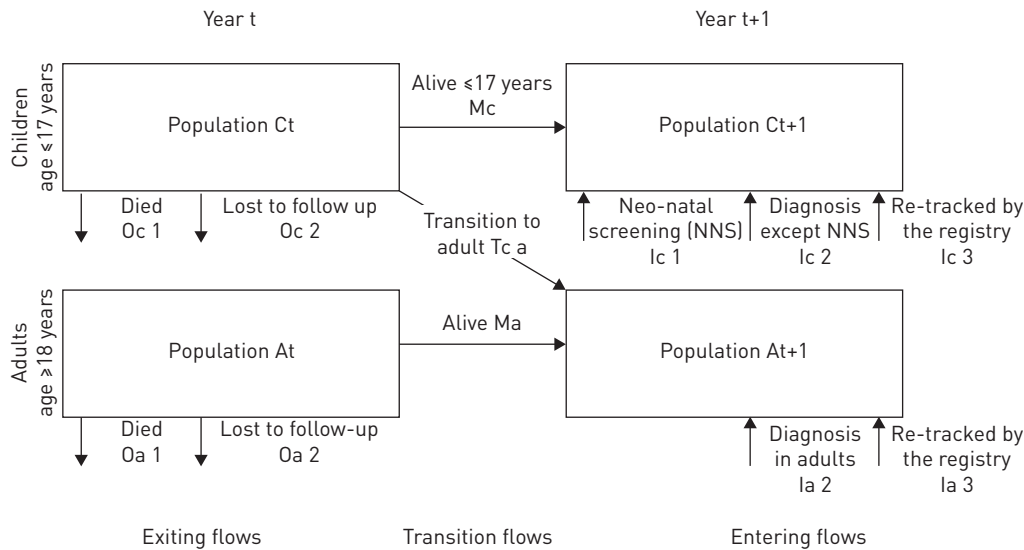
Year t

Year t+1

Children age ≤17 years

Population Ct

Alive ≤17 years Mc

Population Ct+1

Died Oc 1

Lost to follow up Oc 2

Transition to adult Tc a

Neo-natal screening (NNS) Ic 1

Diagnosis except NNS Ic 2

Re-tracked by the registry Ic 3

Adults age ≥18 years

Population At

Alive Ma

Population At+1

Died Oa 1

Lost to follow-up Oa 2

Diagnosis in adults Ia 2

Re-tracked by the registry Ia 3

Exiting flows

Transition flows

Entering flows